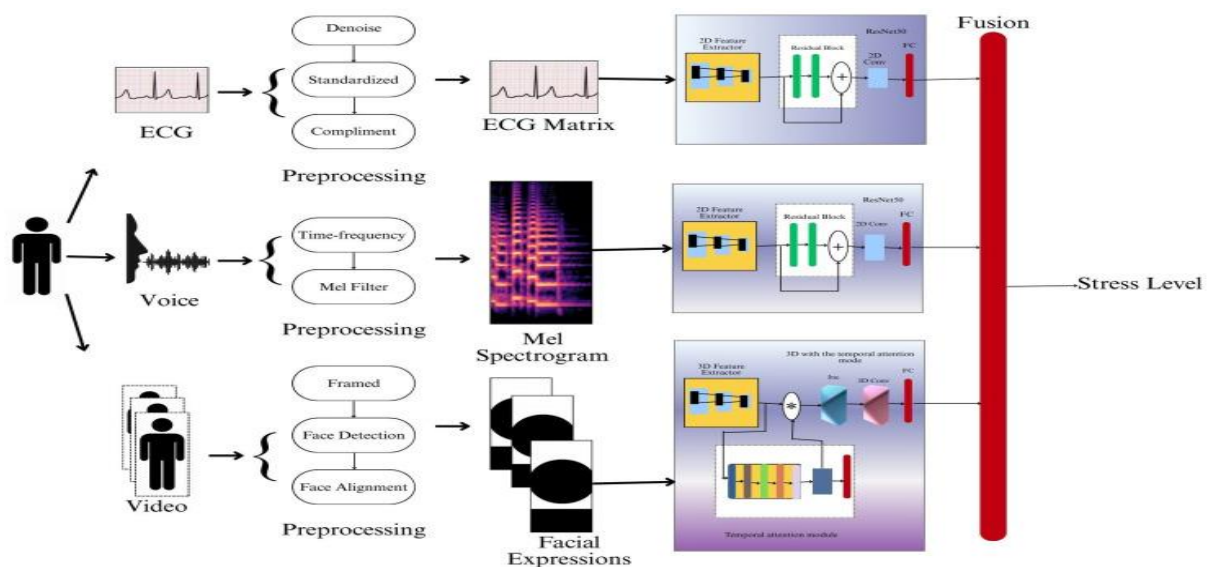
ECG

Denoise

Standardized

Compliment

Preprocessing

ECG Matrix

2D Feature Extractor

Residual Block

ResNet50

2D Conv

FC

Fusion

Voice

Time-frequency

Mel Filter

Preprocessing

Mel Spectrogram

2D Feature Extractor

Residual Block

ResNet50

2D Conv

FC

Stress Level

Video

Framed

Face Detection

Face Alignment

Preprocessing

Facial Expressions

3D Feature Extractor

3D with the temporal attention mode

3D Conv

FC

Temporal attention module